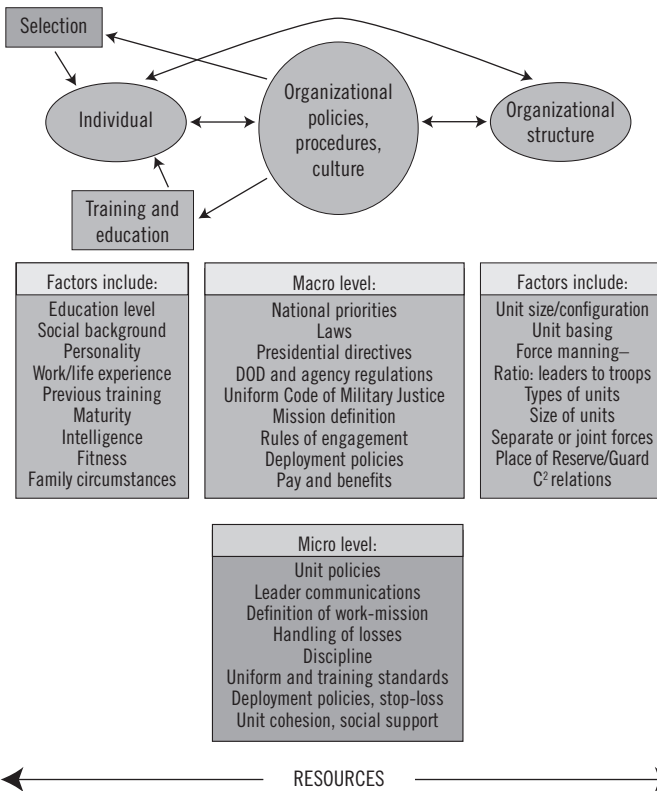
Selection

Individual

Organizational policies, procedures, culture

Organizational structure

Training and education

Factors include:
Education level
Social background
Personality
Work/life experience
Previous training
Maturity
Intelligence
Fitness
Family circumstances

Macro level:
National priorities
Laws
Presidential directives
DOD and agency regulations
Uniform Code of Military Justice
Mission definition
Rules of engagement
Deployment policies
Pay and benefits

Factors include:
Unit size/configuration
Unit basing
Force manning–
Ratio: leaders to troops
Types of units
Size of units
Separate or joint forces
Place of Reserve/Guard
$C^2$ relations

Micro level:
Unit policies
Leader communications
Definition of work-mission
Handling of losses
Discipline
Uniform and training standards
Deployment policies, stop-loss
Unit cohesion, social support

RESOURCES